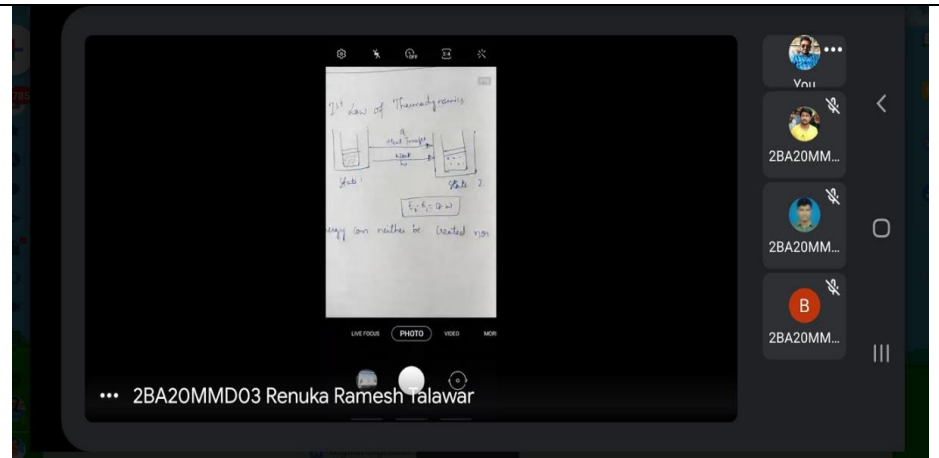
1st Law of Thermodynamics

Q
Heat Transfer

Work
W

State 1

State 2

$E_2 - E_1 = (Q - W)$

ergy can neither be created nor

LIVE FOCUS
PHOTO
VIDEO
MORE

You

2BA20MM...

2BA20MM...

B

2BA20MM...

••• 2BA20MMD03 Renuka Ramesh Talawar